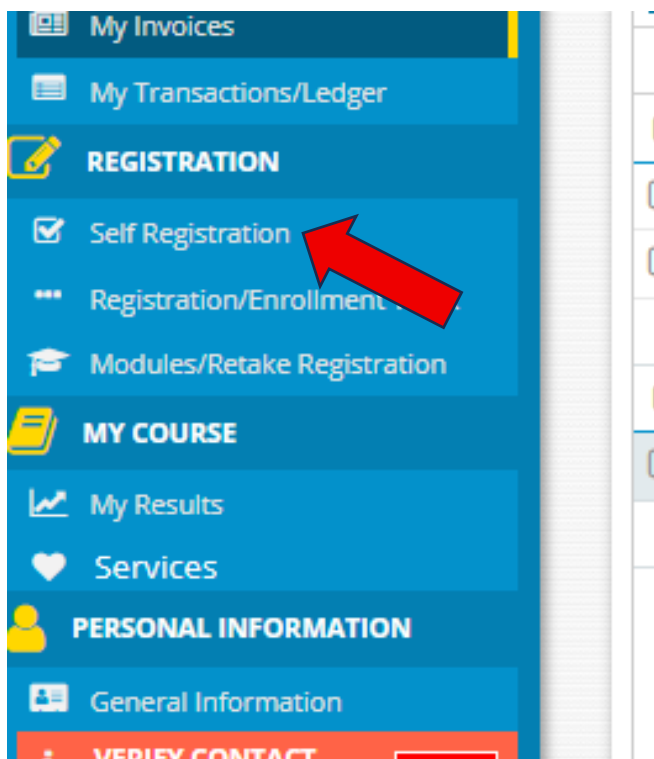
My Invoices

My Transactions/Ledger

REGISTRATION

Self Registration

Registration/Enrollment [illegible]

Modules/Retake Registration

MY COURSE

My Results

Services

PERSONAL INFORMATION

General Information

VERIFY CONTACT